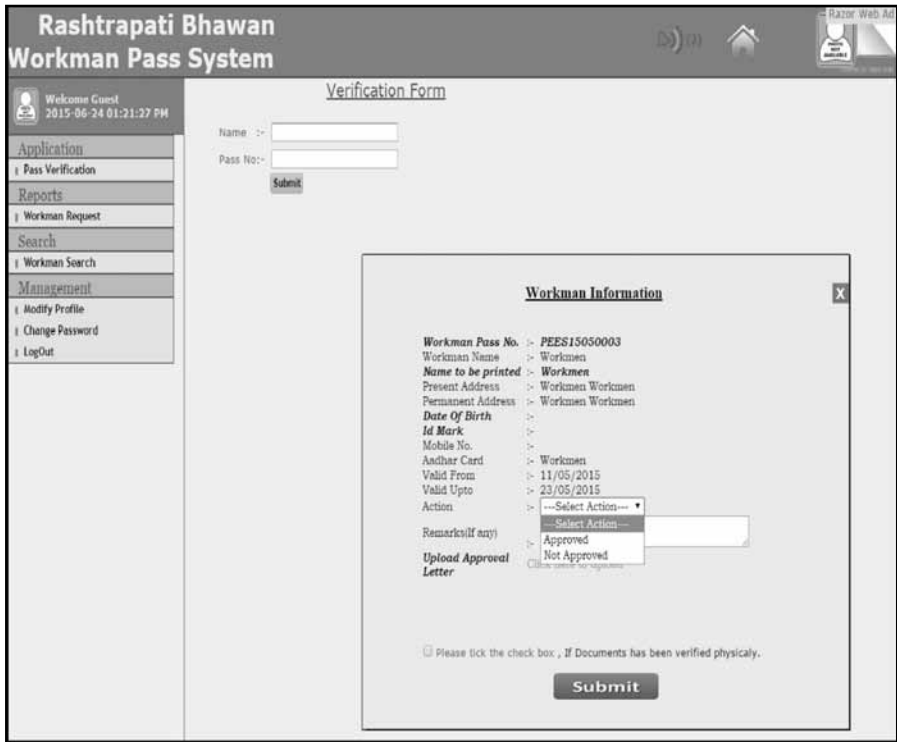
Rashtrapati Bhawan
Workman Pass System

Razor Web Ad

Welcome Guest
2015-06-24 01:21:27 PM

Application
Pass Verification
Reports
Workman Request
Search
Workman Search
Management
Modify Profile
Change Password
LogOut

Verification Form

Name :-
Pass No:-
Submit

Workman Information

X

Workman Pass No. :- PEES15050003
Workman Name :- Workmen
Name to be printed :- Workmen
Present Address :- Workmen Workmen
Permanent Address :- Workmen Workmen
Date Of Birth :-
Id Mark :-
Mobile No. :-
Aadhar Card :- Workmen
Valid From :- 11/05/2015
Valid Upto :- 23/05/2015
Action :- ---Select Action---
---Select Action---
Approved
Not Approved
Remarks(If any) :-
Upload Approval Letter

Please tick the check box , If Documents has been verified physicaly.

Submit